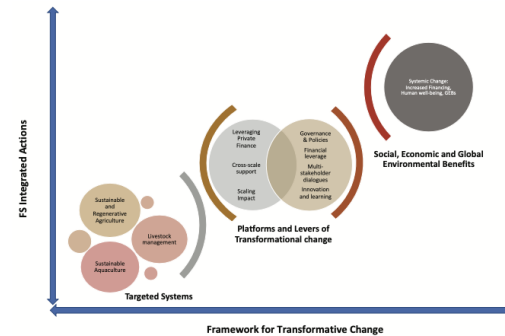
FS Integrated Actions

Sustainable and Regenerative Agriculture

Livestock management

Sustainable Aquaculture

Targeted Systems

Leveraging Private Finance

Cross-scale support

Scaling Impact

Governance & Policies

Financial leverage

Multi-stakeholder dialogues

Innovation and learning

Platforms and Levers of Transformational change

Systemic Change; Increased Financing, Human well-being, GEBs

Social, Economic and Global Environmental Benefits

Framework for Transformative Change